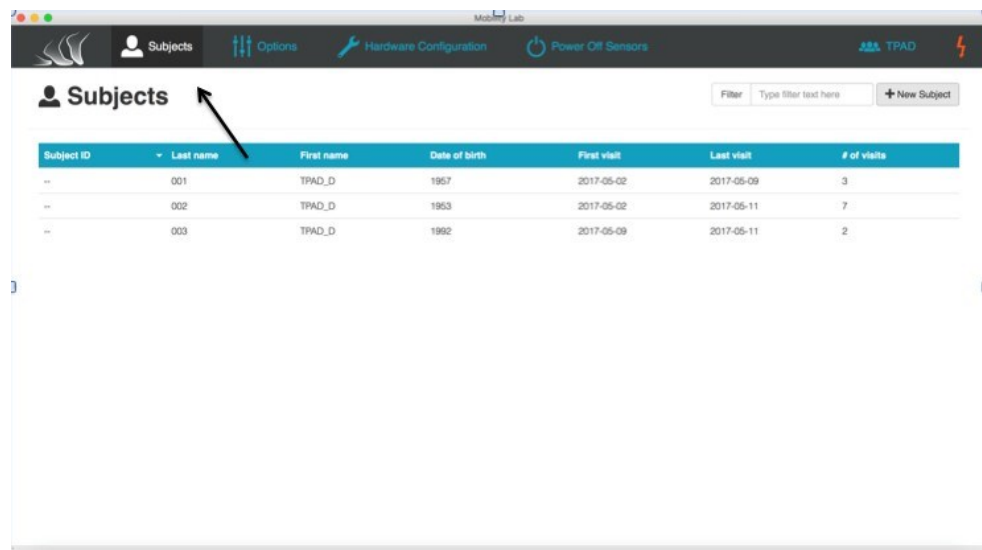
Mobility Lab

Subjects Options Hardware Configuration Power Off Sensors TPAD

Subjects

Filter Type filter text here + New Subject

| Subject ID | Last name | First name | Date of birth | First visit | Last visit | # of visits |
|---|---|---|---|---|---|---|
| -- | 001 | TPAD_D | 1957 | 2017-05-02 | 2017-05-09 | 3 |
| -- | 002 | TPAD_D | 1953 | 2017-05-02 | 2017-05-11 | 7 |
| -- | 003 | TPAD_D | 1992 | 2017-05-09 | 2017-05-11 | 2 |